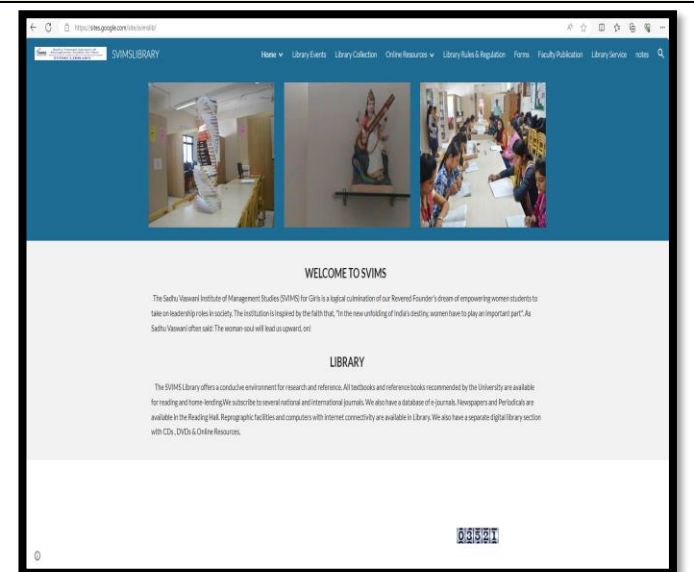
https://sites.google.com/site/svimslib/

SVIMSLIBRARY

Home Library Events Library Collection Online Resources Library Rules & Regulation Forms Faculty Publication Library Service notes

WELCOME TO SVIMS

The Sadhu Vaswani Institute of Management Studies (SVIMS) for Girls is a logical culmination of our Revered Founder's dream of empowering women students to take on leadership roles in society. The Institution is inspired by the faith that, "In the new unfolding of India's destiny, women have to play an important part". As Sadhu Vaswani often said: The woman-soul will lead us upward, on!

LIBRARY

The SVIMS Library offers a conducive environment for research and reference. All textbooks and reference books recommended by the University are available for reading and home-lending.We subscribe to several national and international journals. We also have a database of e-journals. Newspapers and Periodicals are available in the Reading Hall. Reprographic facilities and computers with internet connectivity are available in Library. We also have a separate digital library section with CDs , DVDs & Online Resources.

03521